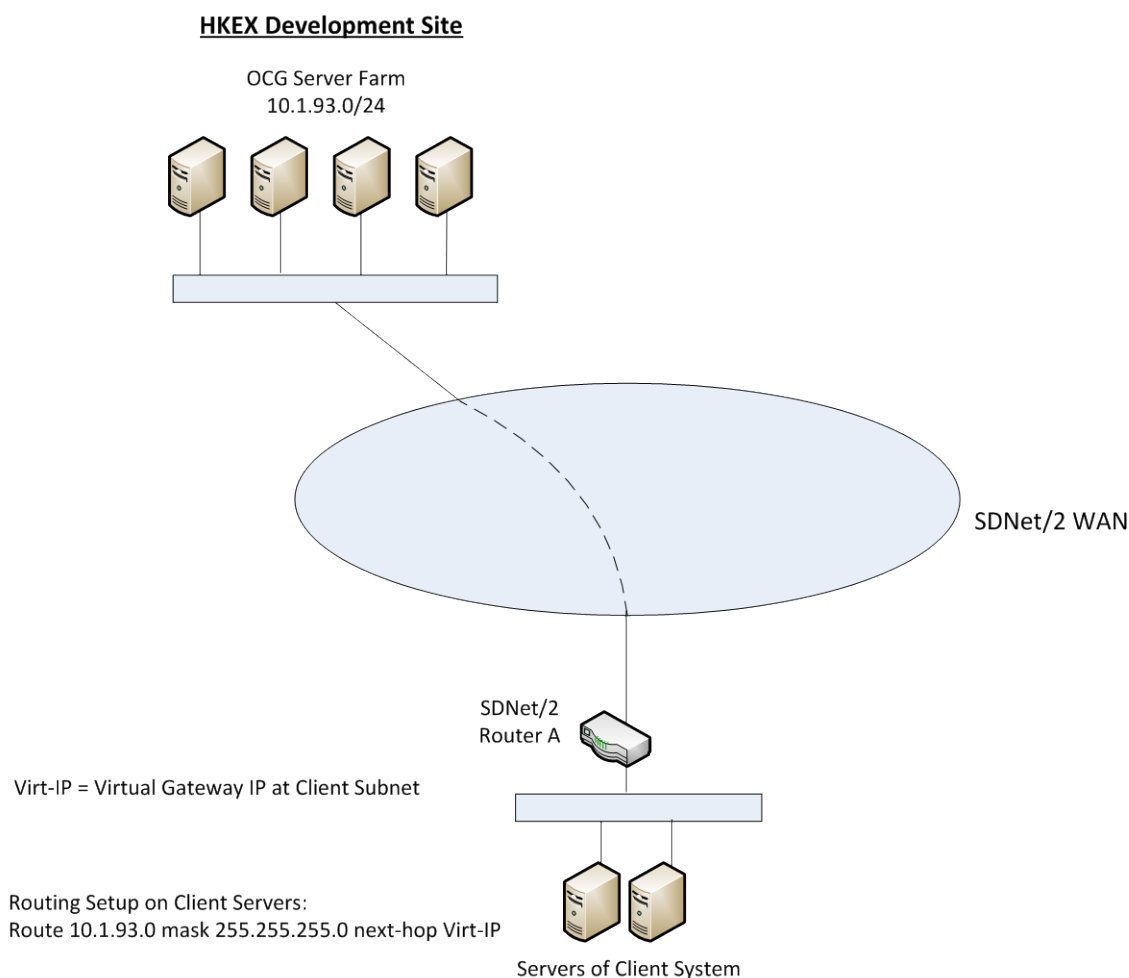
HKEX Development Site

OCG Server Farm
10.1.93.0/24

SDNet/2 WAN

SDNet/2
Router A

Virt-IP = Virtual Gateway IP at Client Subnet

Routing Setup on Client Servers:
Route 10.1.93.0 mask 255.255.255.0 next-hop Virt-IP

Servers of Client System